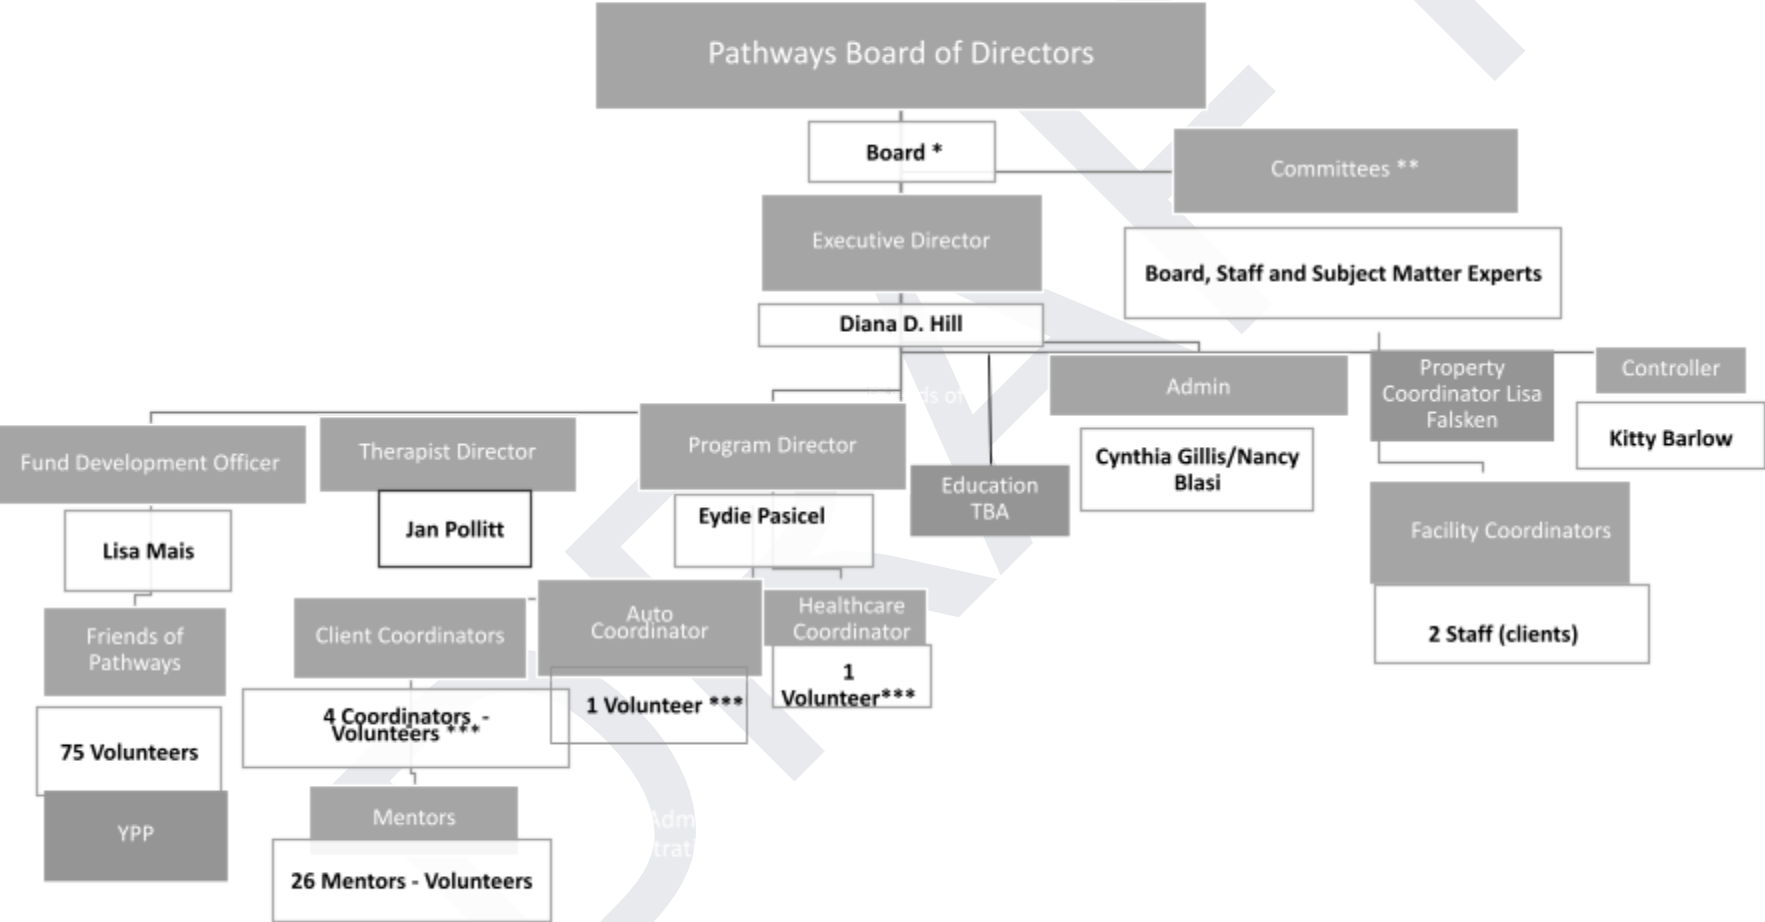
Pathways Board of Directors

Board *

Committees **

Executive Director

Board, Staff and Subject Matter Experts

Diana D. Hill

Admin

Property Coordinator Lisa Falsken

Controller

Kitty Barlow

Fund Development Officer

Therapist Director

Program Director

Education TBA

Cynthia Gillis/Nancy Blasi

Facility Coordinators

Lisa Mais

Jan Pollitt

Eydie Pasicel

2 Staff (clients)

Friends of Pathways

Client Coordinators

Auto Coordinator

Healthcare Coordinator

1 Volunteer ***

1 Volunteer***

4 Coordinators - Volunteers ***

75 Volunteers

YPP

Mentors

26 Mentors - Volunteers